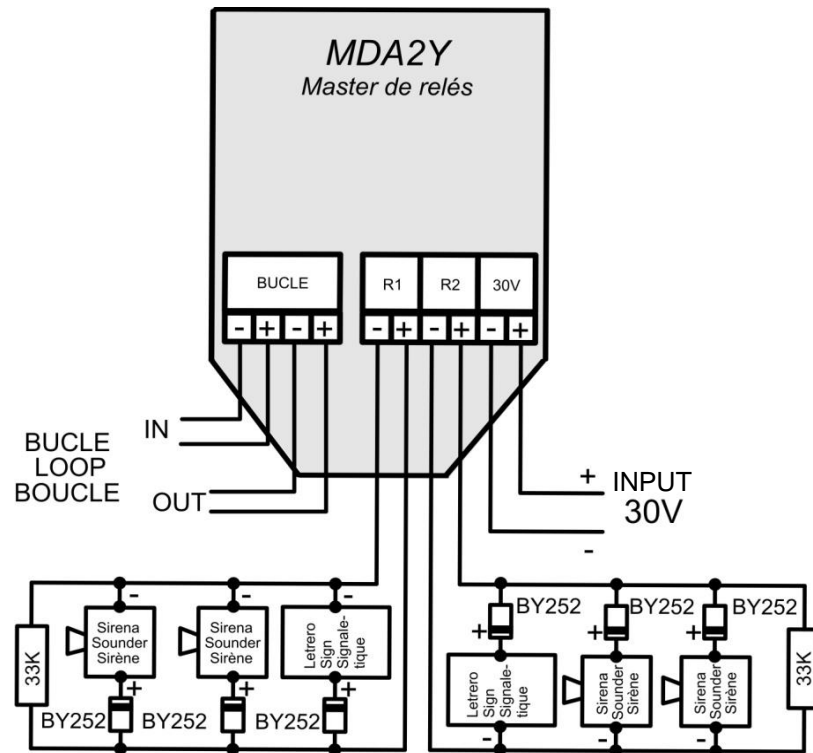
MDA2Y
Master de relés

BUCLE
R1
R2
30V
- + - +
- + - + - +

IN
BUCLE
LOOP
BOUCLE
OUT

+ INPUT
30V
-

33K
Sirena Sounder Sirène
Sirena Sounder Sirène
Letrero Sign Signaletique
BY252 BY252 BY252

BY252 BY252 BY252
Letrero Sign Signaletique
Sirena Sounder Sirène
Sirena Sounder Sirène
33K